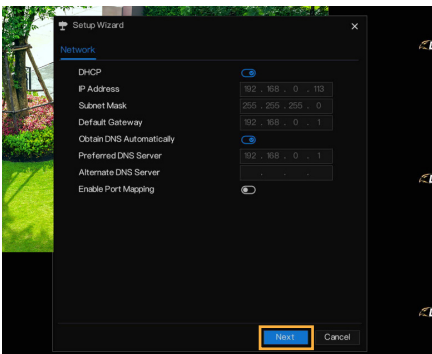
Setup Wizard

Network

DHCP

IP Address 192 . 168 . 0 . 113

Subnet Mask 255 . 255 . 255 . 0

Default Gateway 192 . 168 . 0 . 1

Obtain DNS Automatically

Preferred DNS Server 192 . 168 . 0 . 1

Alternate DNS Server . . .

Enable Port Mapping

Next Cancel